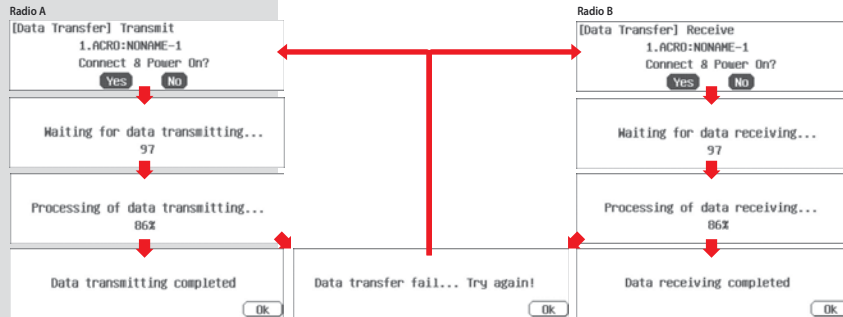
Radio A

[Data Transfer] Transmit
1.ACRO:NONAME-1
Connect & Power On?
Yes No

Waiting for data transmitting...
97

Processing of data transmitting...
86%

Data transmitting completed
Ok

Data transfer fail... Try again!
Ok

Radio B

[Data Transfer] Receive
1.ACRO:NONAME-1
Connect & Power On?
Yes No

Waiting for data receiving...
97

Processing of data receiving...
86%

Data receiving completed
Ok